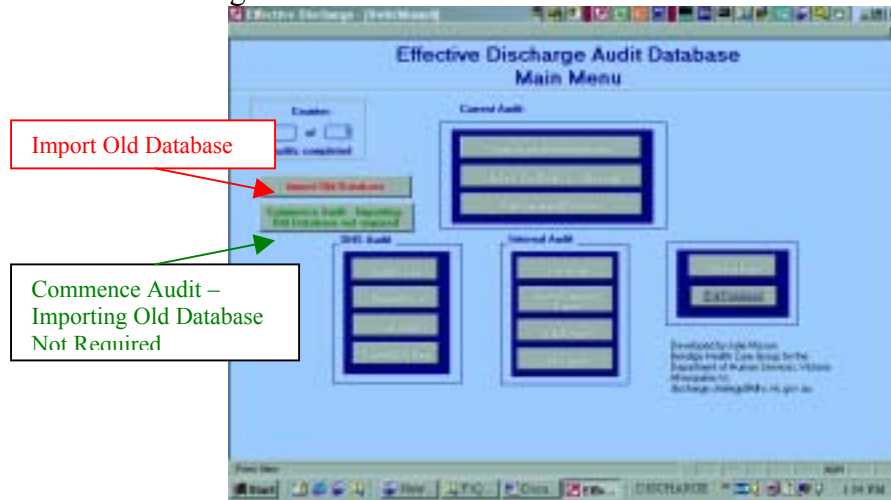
Effective Discharge : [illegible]

Effective Discharge Audit Database
Main Menu

Counter
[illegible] of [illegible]
audits completed

Import Old Database

Current Audit

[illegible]

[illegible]

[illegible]

Import Old Database

Commence Audit - Importing Old Database not required

Commence Audit – Importing Old Database Not Required

DHS Audit

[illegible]

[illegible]

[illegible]

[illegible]

Internal Audit

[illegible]

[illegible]

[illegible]

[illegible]

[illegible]

Exit Database

Developed by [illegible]
Bendigo Health Care Group for the
Department of Human Services, Victoria
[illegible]
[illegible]

Form View

Start